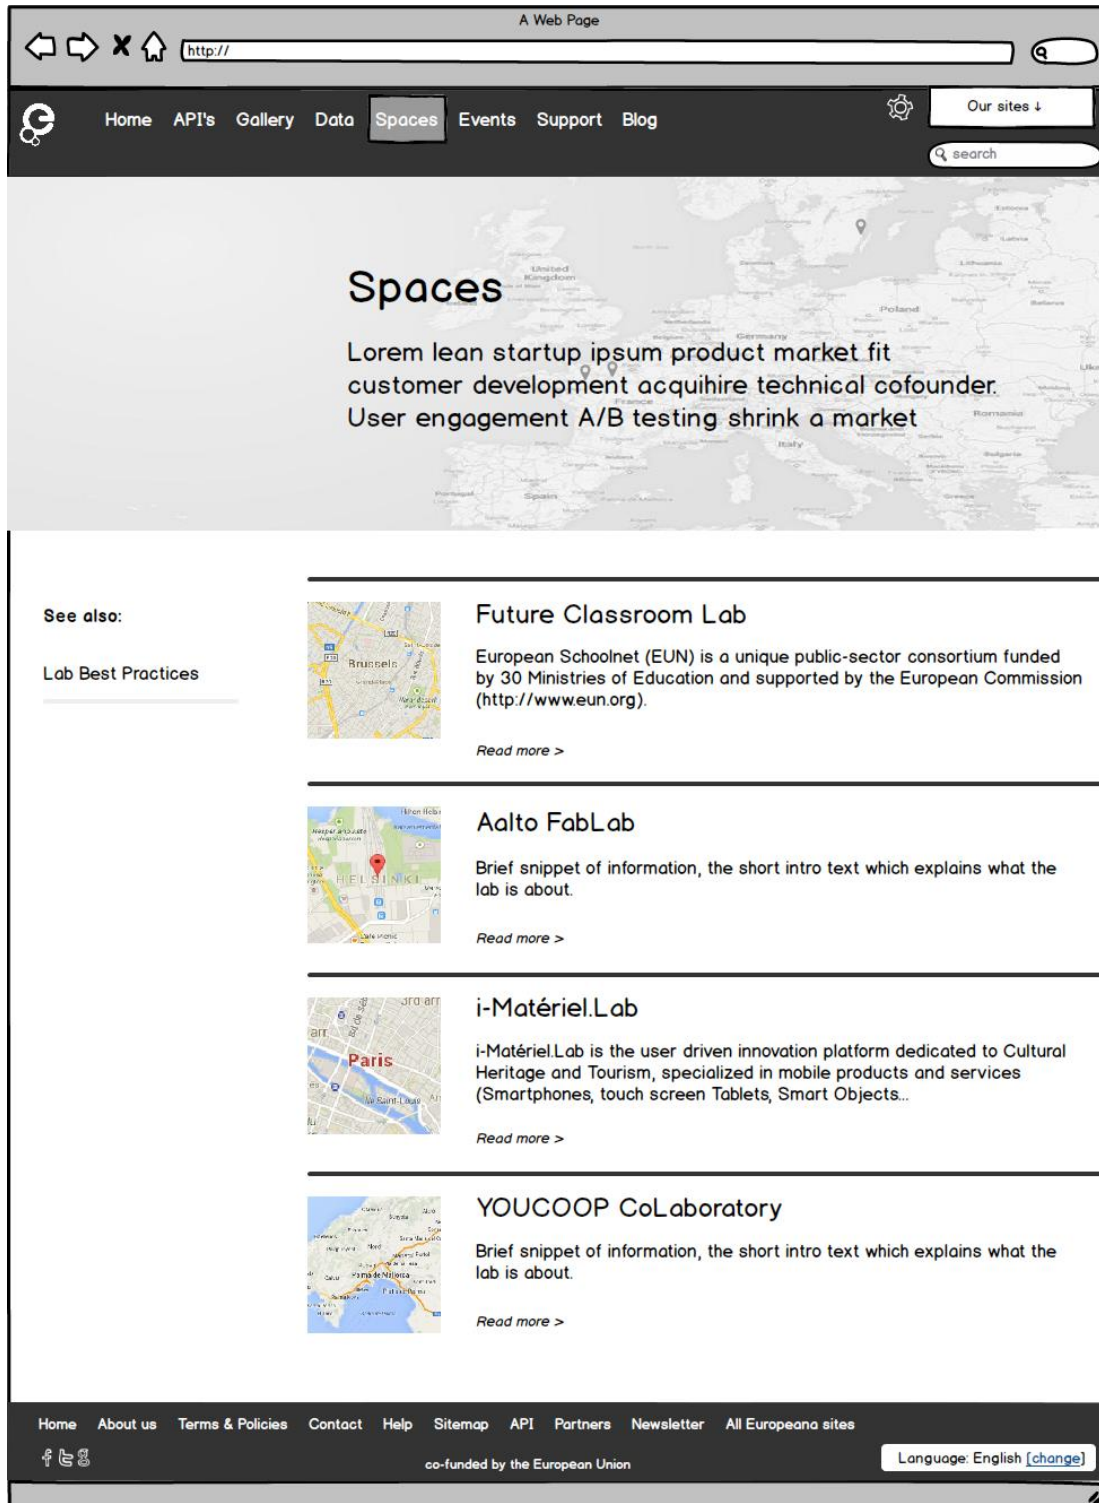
A Web Page

http://

Home API's Gallery Data Spaces Events Support Blog

Our sites ↓

search

Spaces

Lorem lean startup ipsum product market fit customer development acquihire technical cofounder. User engagement A/B testing shrink a market

See also:

Lab Best Practices

Future Classroom Lab

European Schoolnet (EUN) is a unique public-sector consortium funded by 30 Ministries of Education and supported by the European Commission (http://www.eun.org).

Read more >

Aalto FabLab

Brief snippet of information, the short intro text which explains what the lab is about.

Read more >

i-Matériel.Lab

i-Matériel.Lab is the user driven innovation platform dedicated to Cultural Heritage and Tourism, specialized in mobile products and services (Smartphones, touch screen Tablets, Smart Objects...

Read more >

YOUCOOP CoLaboratory

Brief snippet of information, the short intro text which explains what the lab is about.

Read more >

Home About us Terms & Policies Contact Help Sitemap API Partners Newsletter All Europeana sites

co-funded by the European Union

Language: English [change]